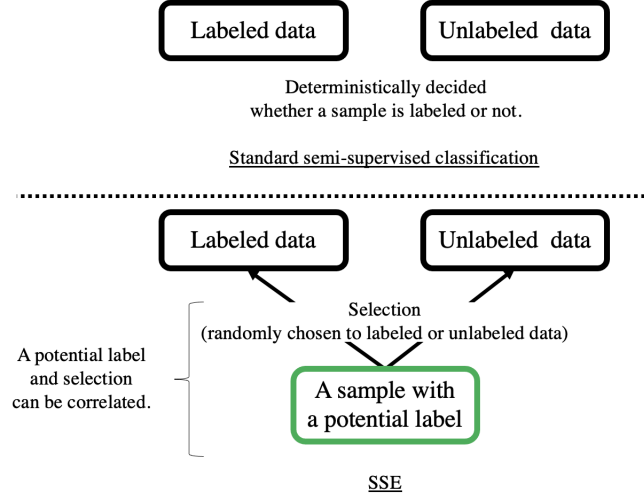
Labeled data

Unlabeled data

Deterministically decided whether a sample is labeled or not.

Standard semi-supervised classification

Labeled data

Unlabeled data

Selection
(randomly chosen to labeled or unlabeled data)

A potential label and selection can be correlated.

A sample with a potential label

SSE